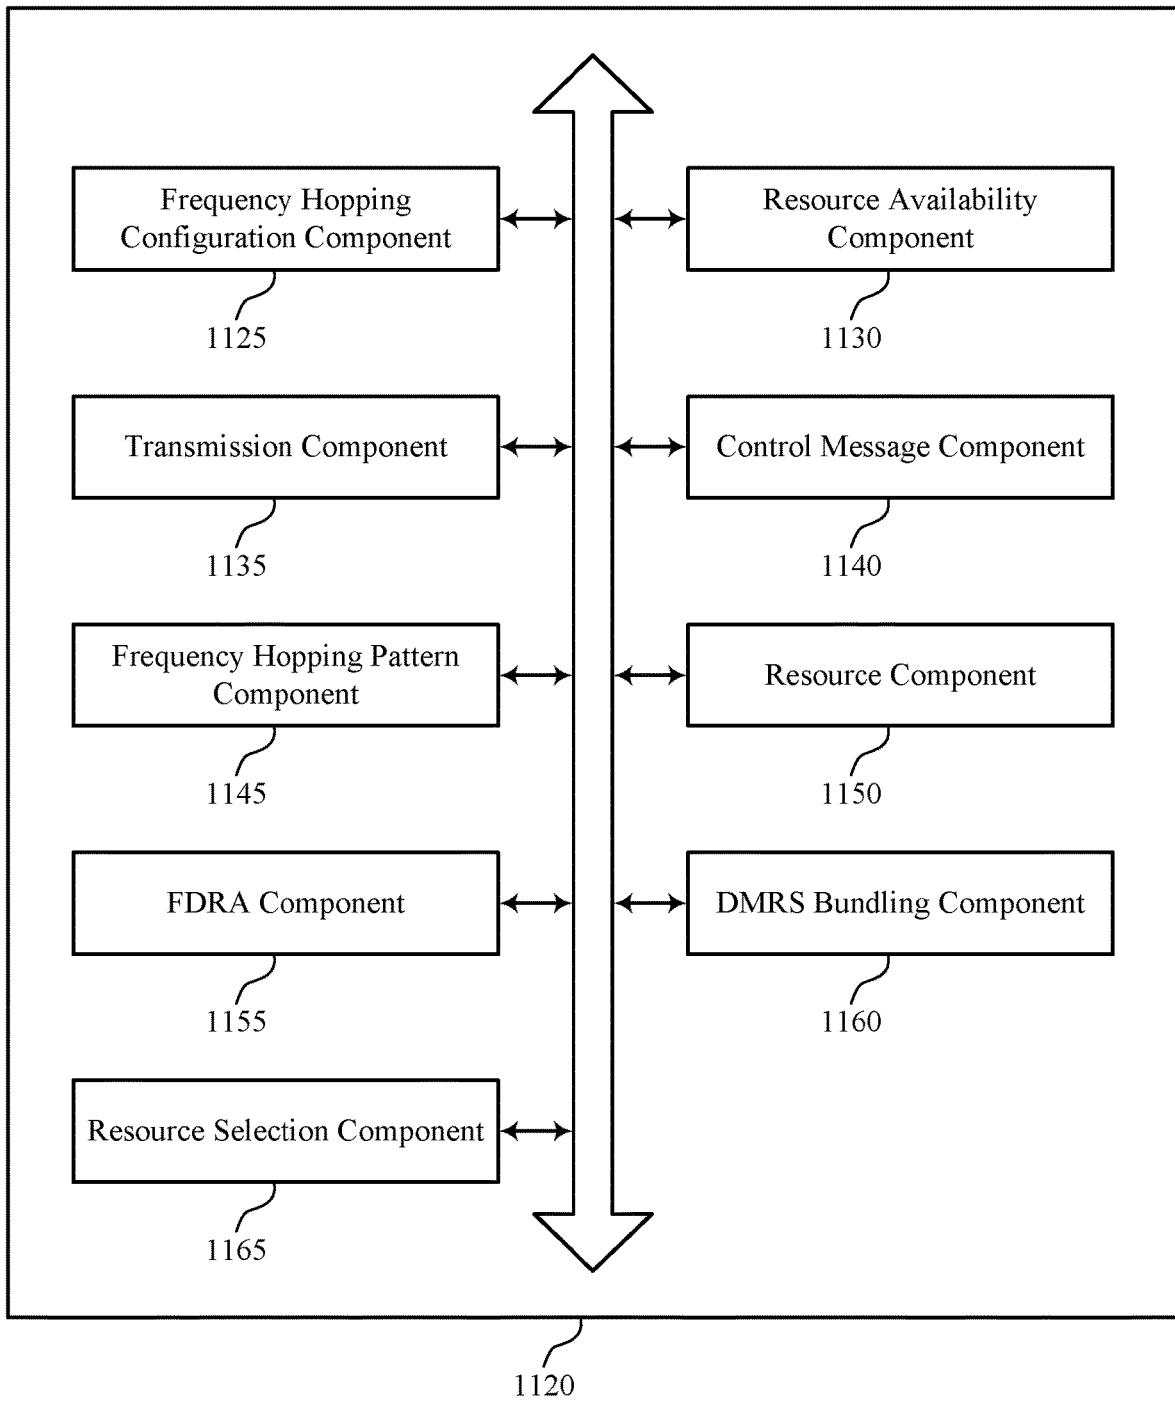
Frequency Hopping Configuration Component

1125

Resource Availability Component

1130

Transmission Component

1135

Control Message Component

1140

Frequency Hopping Pattern Component

1145

Resource Component

1150

FDRA Component

1155

DMRS Bundling Component

1160

Resource Selection Component

1165

1120